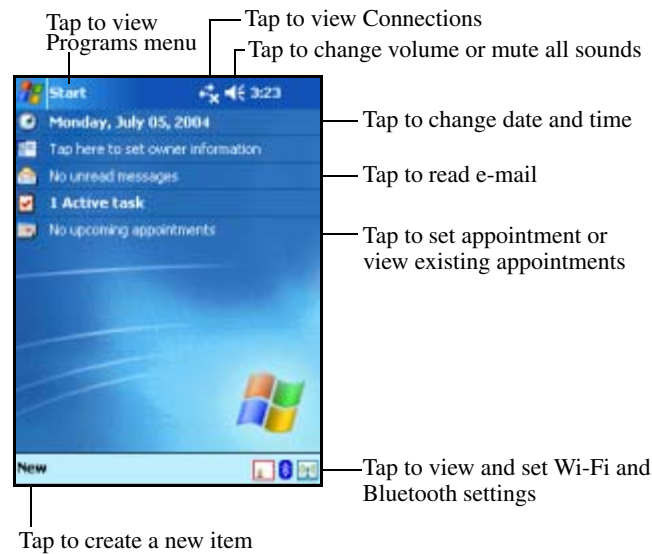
Tap to view Programs menu

Tap to view Connections

Tap to change volume or mute all sounds

Start

3:23

Monday, July 05, 2004

Tap here to set owner information

No unread messages

1 Active task

No upcoming appointments

Tap to change date and time

Tap to read e-mail

Tap to set appointment or view existing appointments

New

Tap to view and set Wi-Fi and Bluetooth settings

Tap to create a new item